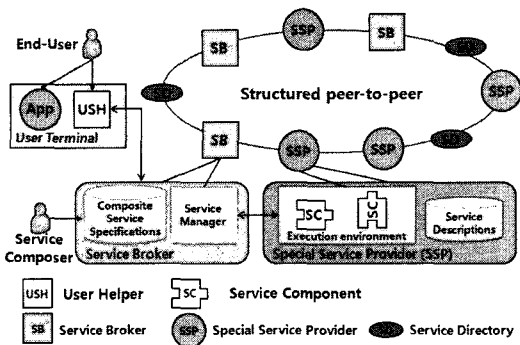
End-User

App

USH

User Terminal

SB

SSP

SB

SSP

SSP

SSP

SSP

SB

Structured peer-to-peer

Composite Service Specifications

Service Manager

SC

SC

Execution environment

Service Descriptions

Service Composer

Service Broker

Special Service Provider (SSP)

USH User Helper

SC Service Component

SB Service Broker

SSP Special Service Provider

Service Directory